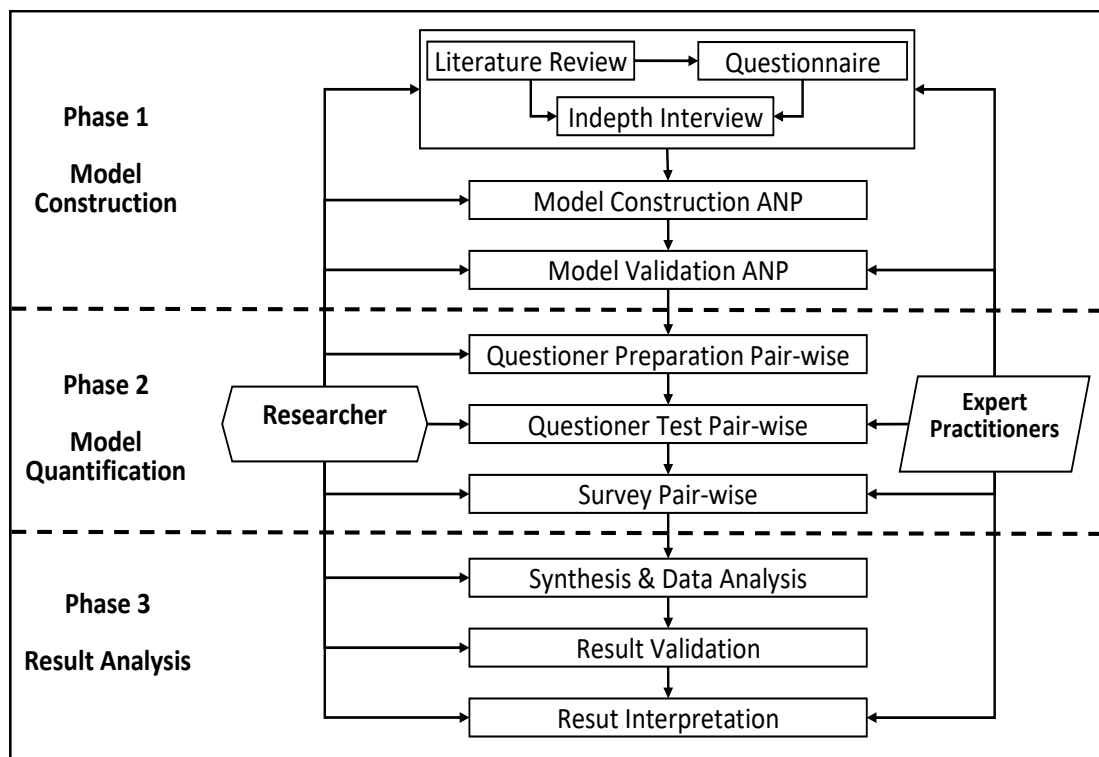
Phase 1

Model Construction

Literature Review

Questionnaire

Indepth Interview

Model Construction ANP

Model Validation ANP

Phase 2

Model Quantification

Researcher

Questioner Preparation Pair-wise

Questioner Test Pair-wise

Survey Pair-wise

Expert Practitioners

Phase 3

Result Analysis

Synthesis & Data Analysis

Result Validation

Resut Interpretation